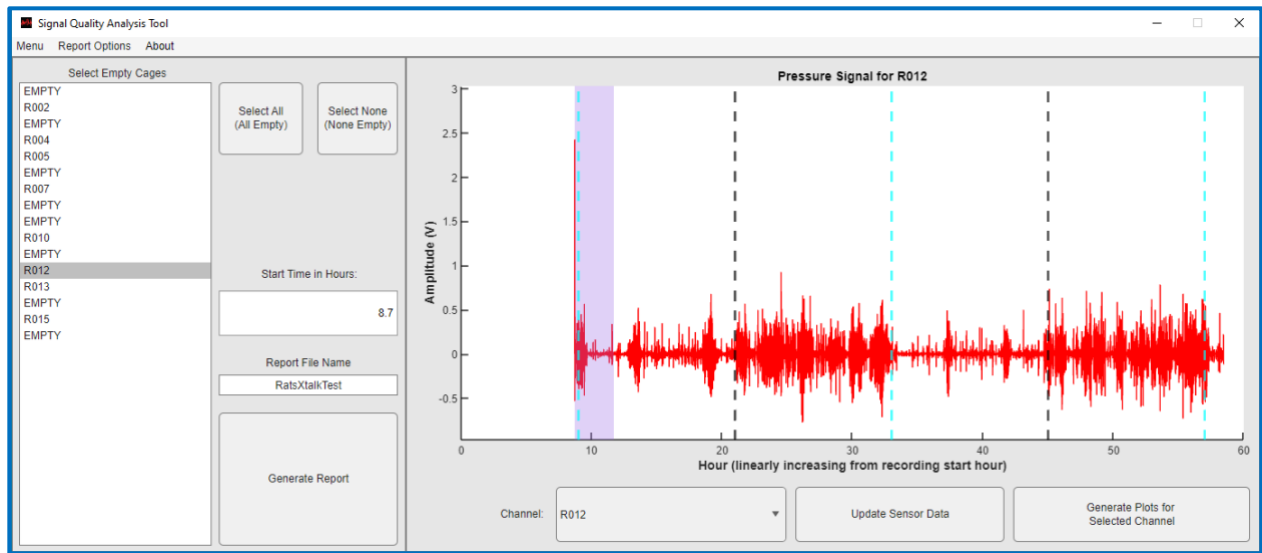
Signal Quality Analysis Tool

Menu Report Options About

Select Empty Cages

EMPTY
R002
EMPTY
R004
R005
EMPTY
R007
EMPTY
EMPTY
R010
EMPTY
R012
R013
EMPTY
R015
EMPTY

Select All (All Empty)

Select None (None Empty)

Start Time in Hours:

8.7

Report File Name

RatsXtalkTest

Generate Report

Pressure Signal for R012

Amplitude (V)

3
2.5
2
1.5
1
0.5
0
-0.5

0 10 20 30 40 50 60

Hour (linearly increasing from recording start hour)

Channel: R012

Update Sensor Data

Generate Plots for Selected Channel